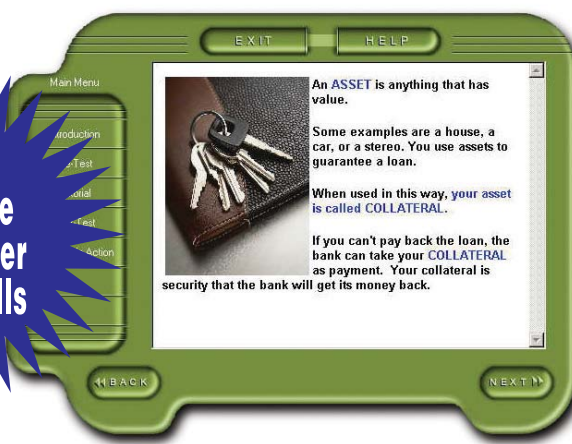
EXIT

HELP

Main Menu

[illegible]roduction

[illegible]Test

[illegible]orial

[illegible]Test

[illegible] Action

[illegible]e
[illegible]er
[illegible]lls

An ASSET is anything that has value.

Some examples are a house, a car, or a stereo. You use assets to guarantee a loan.

When used in this way, your asset is called COLLATERAL.

If you can't pay back the loan, the bank can take your COLLATERAL as payment. Your collateral is security that the bank will get its money back.

BACK

NEXT